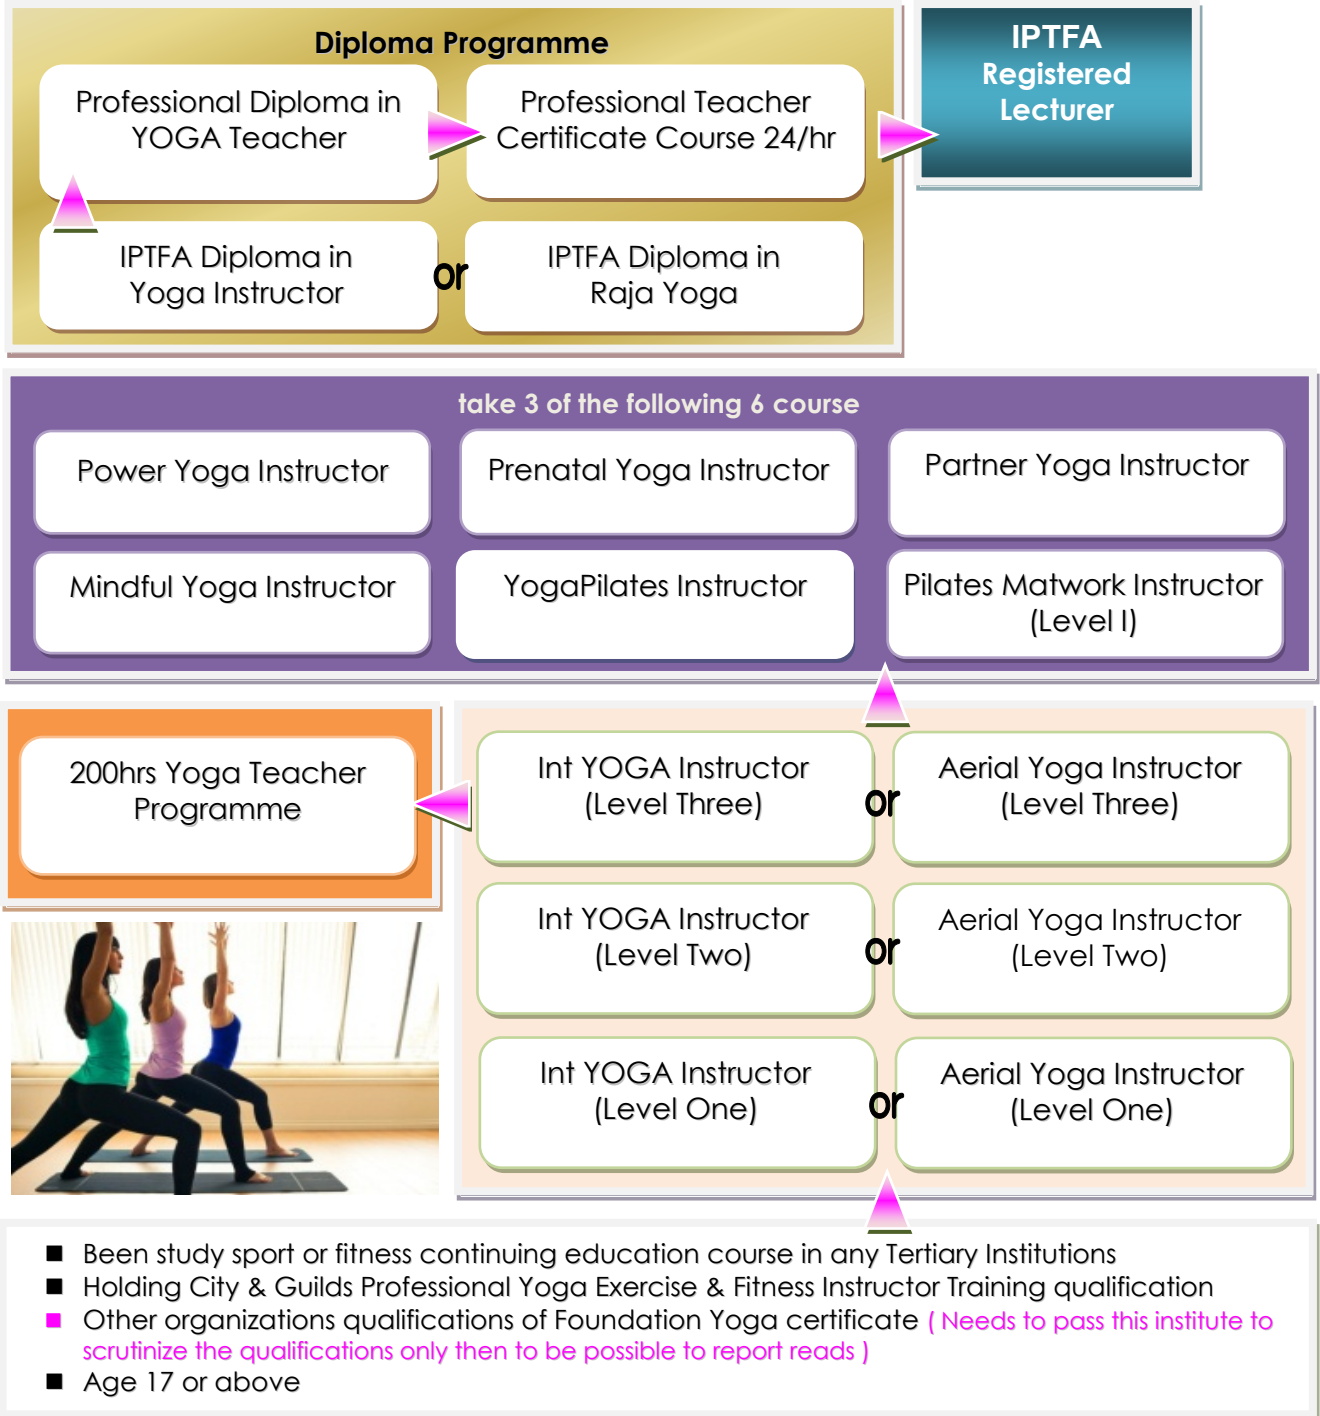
Diploma Programme

Professional Diploma in YOGA Teacher

Professional Teacher Certificate Course 24/hr

IPTFA Registered Lecturer

IPTFA Diploma in Yoga Instructor

or

IPTFA Diploma in Raja Yoga

take 3 of the following 6 course

Power Yoga Instructor

Prenatal Yoga Instructor

Partner Yoga Instructor

Mindful Yoga Instructor

YogaPilates Instructor

Pilates Matwork Instructor (Level I)

200hrs Yoga Teacher Programme

Int YOGA Instructor (Level Three)

or

Aerial Yoga Instructor (Level Three)

Int YOGA Instructor (Level Two)

or

Aerial Yoga Instructor (Level Two)

Int YOGA Instructor (Level One)

or

Aerial Yoga Instructor (Level One)

■ Been study sport or fitness continuing education course in any Tertiary Institutions
■ Holding City & Guilds Professional Yoga Exercise & Fitness Instructor Training qualification
■ Other organizations qualifications of Foundation Yoga certificate ( Needs to pass this institute to scrutinize the qualifications only then to be possible to report reads )
■ Age 17 or above